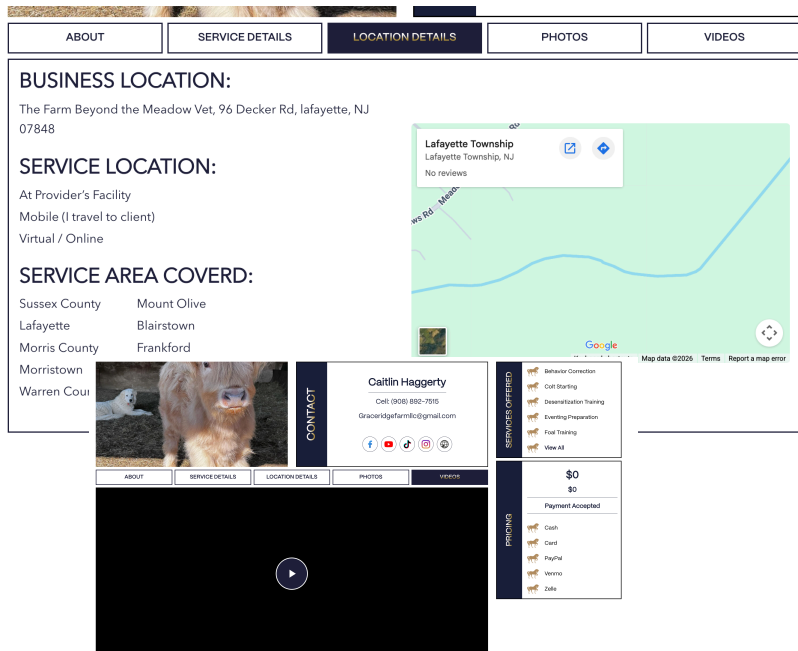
ABOUT
SERVICE DETAILS
LOCATION DETAILS
PHOTOS
VIDEOS

BUSINESS LOCATION:

The Farm Beyond the Meadow Vet, 96 Decker Rd, lafayette, NJ 07848

SERVICE LOCATION:

At Provider's Facility
Mobile (I travel to client)
Virtual / Online

SERVICE AREA COVERD:

Sussex County
Lafayette
Morris County
Morristown
Warren Cour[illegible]
Mount Olive
Blairstown
Frankford

Lafayette Township
Lafayette Township, NJ
No reviews

Google
Map data ©2026 Terms Report a map error

CONTACT
Caitlin Haggerty
Cell: (908) 892-7515
Graceridgefarmllc@gmail.com

SERVICES OFFERED
Behavior Correction
Colt Starting
Desensitization Training
Eventing Preparation
Foal Training
View All

PRICING
$0
$0
Payment Accepted
Cash
Card
PayPal
Venmo
Zelle

ABOUT
SERVICE DETAILS
LOCATION DETAILS
PHOTOS
VIDEOS